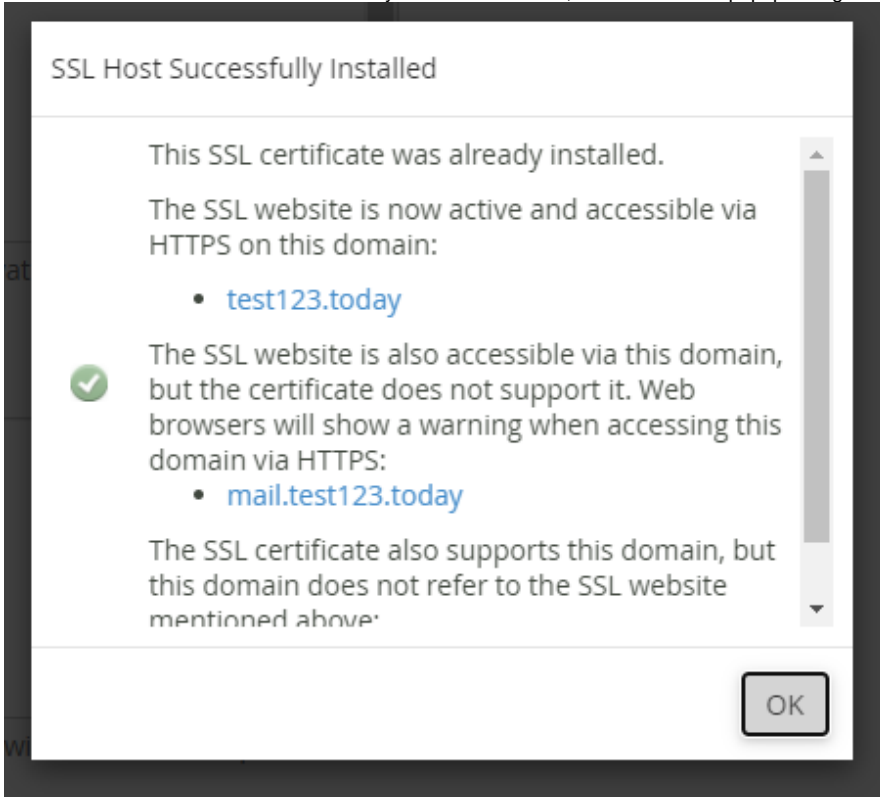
SSL Host Successfully Installed

This SSL certificate was already installed.

The SSL website is now active and accessible via HTTPS on this domain:

- test123.today

The SSL website is also accessible via this domain, but the certificate does not support it. Web browsers will show a warning when accessing this domain via HTTPS:

- mail.test123.today

The SSL certificate also supports this domain, but this domain does not refer to the SSL website mentioned above:

OK